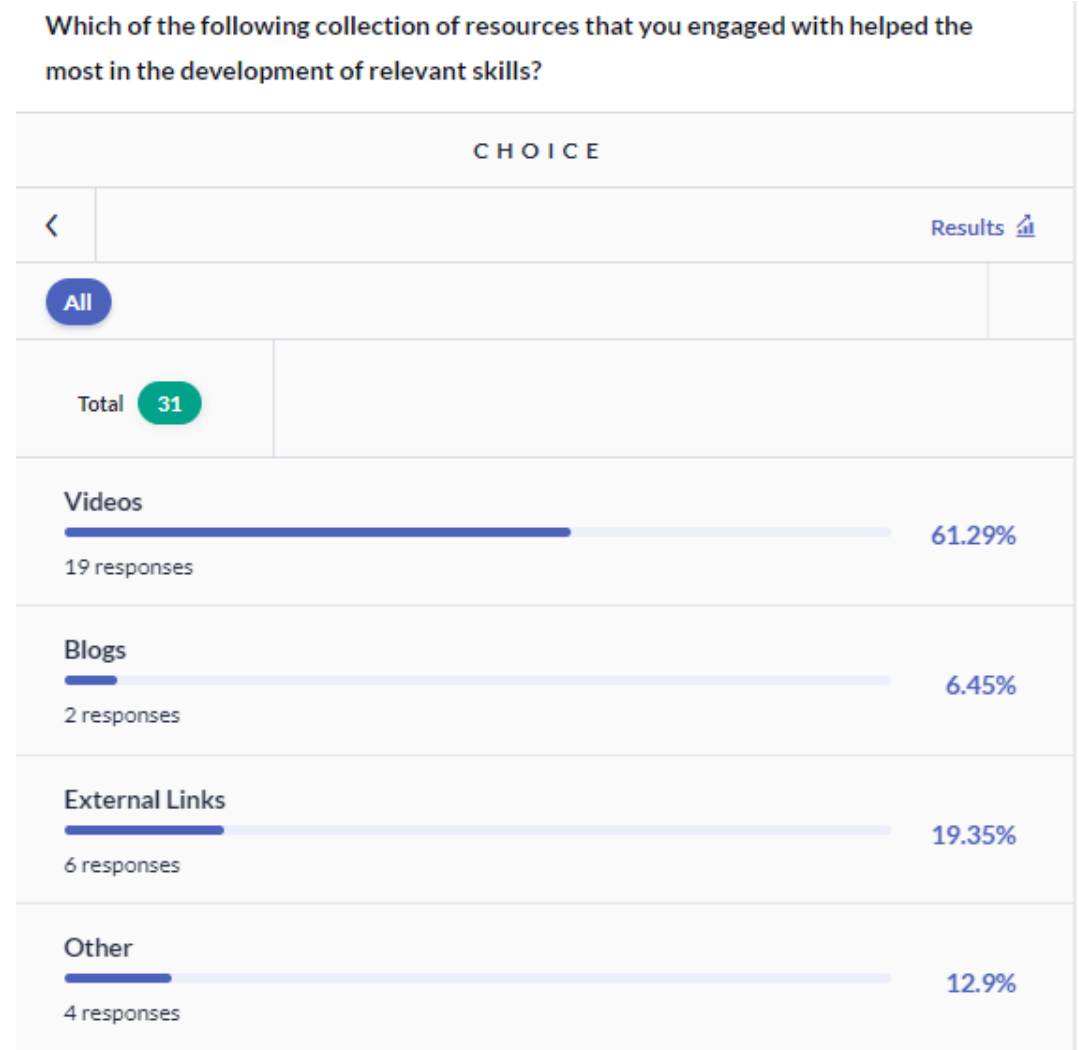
Which of the following collection of resources that you engaged with helped the most in the development of relevant skills?

CHOICE

<

Results

All

Total 31

Videos
61.29%
19 responses

Blogs
6.45%
2 responses

External Links
19.35%
6 responses

Other
12.9%
4 responses